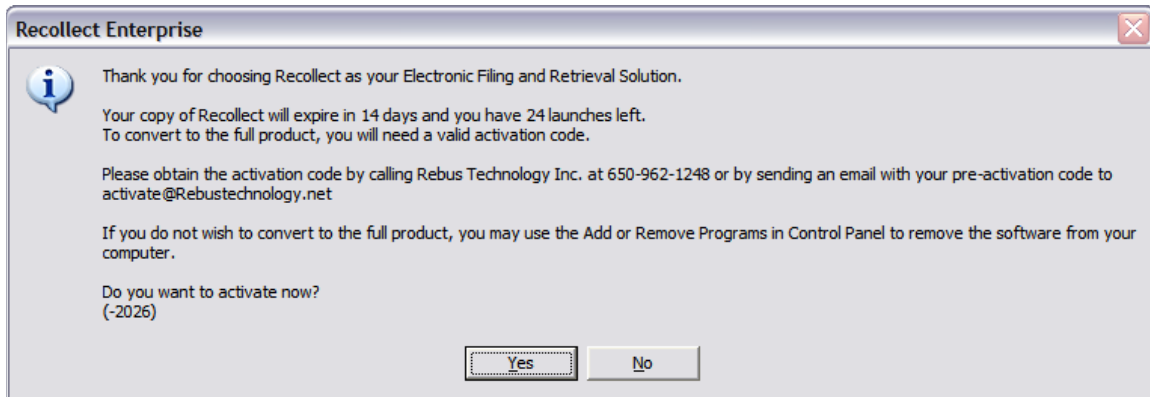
Recollect Enterprise

Thank you for choosing Recollect as your Electronic Filing and Retrieval Solution.

Your copy of Recollect will expire in 14 days and you have 24 launches left.
To convert to the full product, you will need a valid activation code.

Please obtain the activation code by calling Rebus Technology Inc. at 650-962-1248 or by sending an email with your pre-activation code to activate@Rebustechnology.net

If you do not wish to convert to the full product, you may use the Add or Remove Programs in Control Panel to remove the software from your computer.

Do you want to activate now?
(-2026)

Yes No